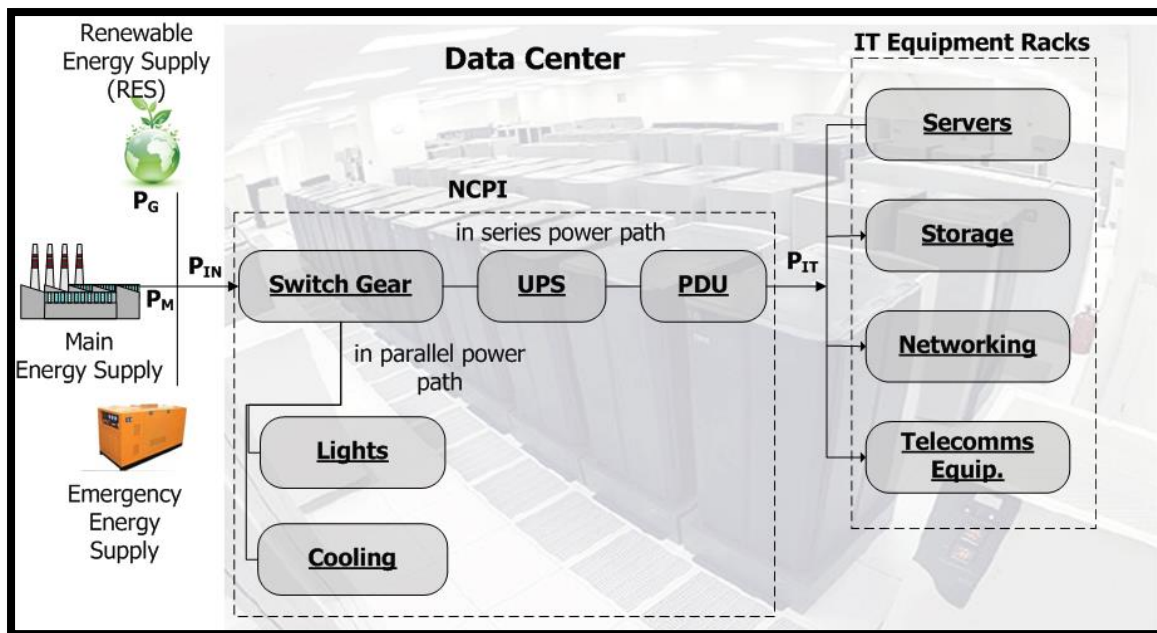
Renewable Energy Supply (RES)

Data Center

IT Equipment Racks

$P_G$

NCPI

in series power path

$P_{IN}$

Switch Gear

UPS

PDU

$P_{IT}$

$P_M$

Main Energy Supply

in parallel power path

Servers

Storage

Networking

Telecomms Equip.

Lights

Cooling

Emergency Energy Supply